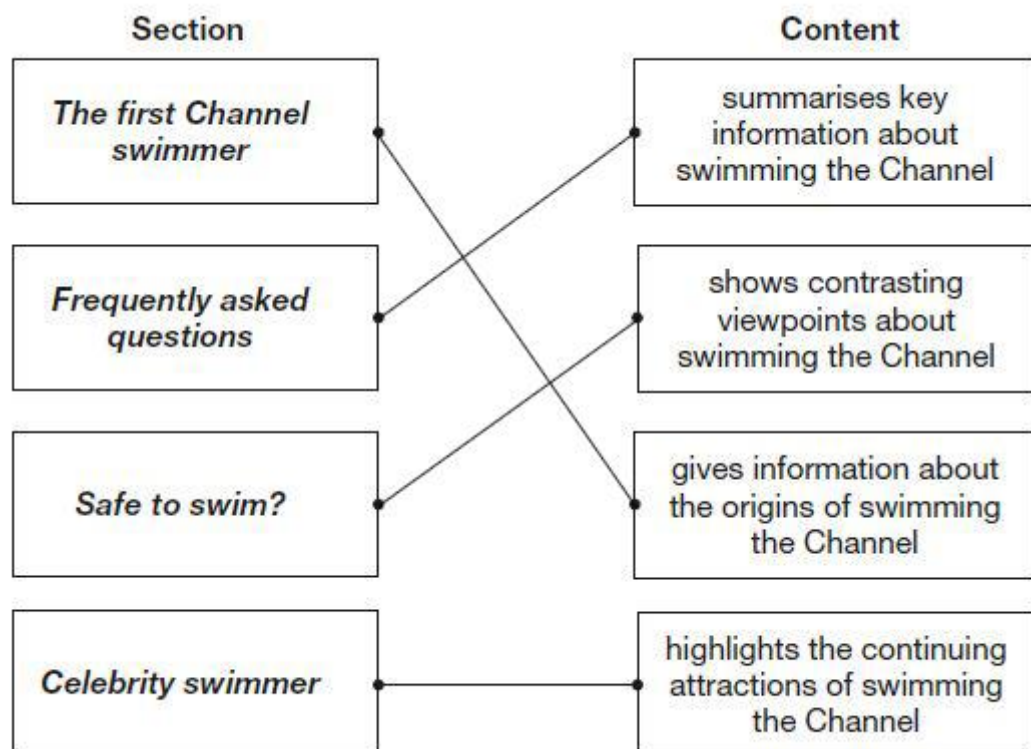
Section

*The first Channel swimmer*

*Frequently asked questions*

*Safe to swim?*

*Celebrity swimmer*

Content

summarises key information about swimming the Channel

shows contrasting viewpoints about swimming the Channel

gives information about the origins of swimming the Channel

highlights the continuing attractions of swimming the Channel